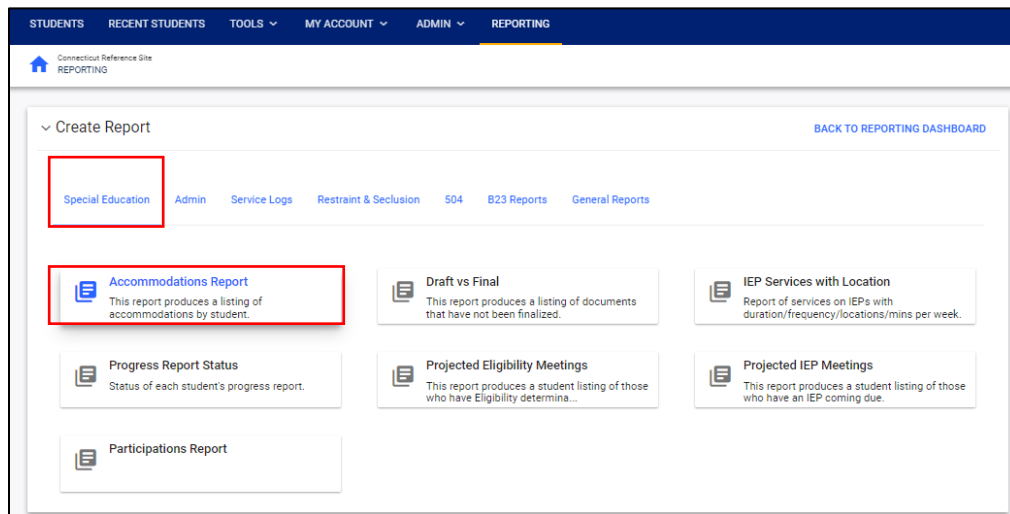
STUDENTS RECENT STUDENTS TOOLS MY ACCOUNT ADMIN REPORTING

Connecticut Reference Site
REPORTING

Create Report

BACK TO REPORTING DASHBOARD

Special Education Admin Service Logs Restraint & Seclusion 504 B23 Reports General Reports

Accommodations Report
This report produces a listing of accommodations by student.

Draft vs Final
This report produces a listing of documents that have not been finalized.

IEP Services with Location
Report of services on IEPs with duration/frequency/locations/mins per week.

Progress Report Status
Status of each student's progress report.

Projected Eligibility Meetings
This report produces a student listing of those who have Eligibility determina...

Projected IEP Meetings
This report produces a student listing of those who have an IEP coming due.

Participations Report